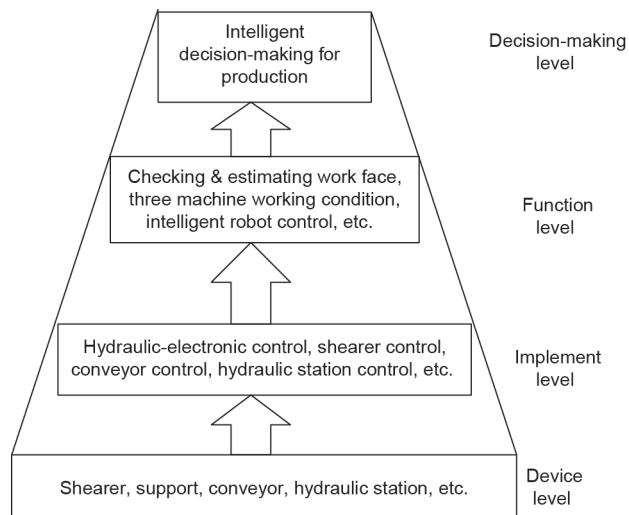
Intelligent decision-making for production

Decision-making level

Checking & estimating work face, three machine working condition, intelligent robot control, etc.

Function level

Hydraulic-electronic control, shearer control, conveyor control, hydraulic station control, etc.

Implement level

Shearer, support, conveyor, hydraulic station, etc.

Device level